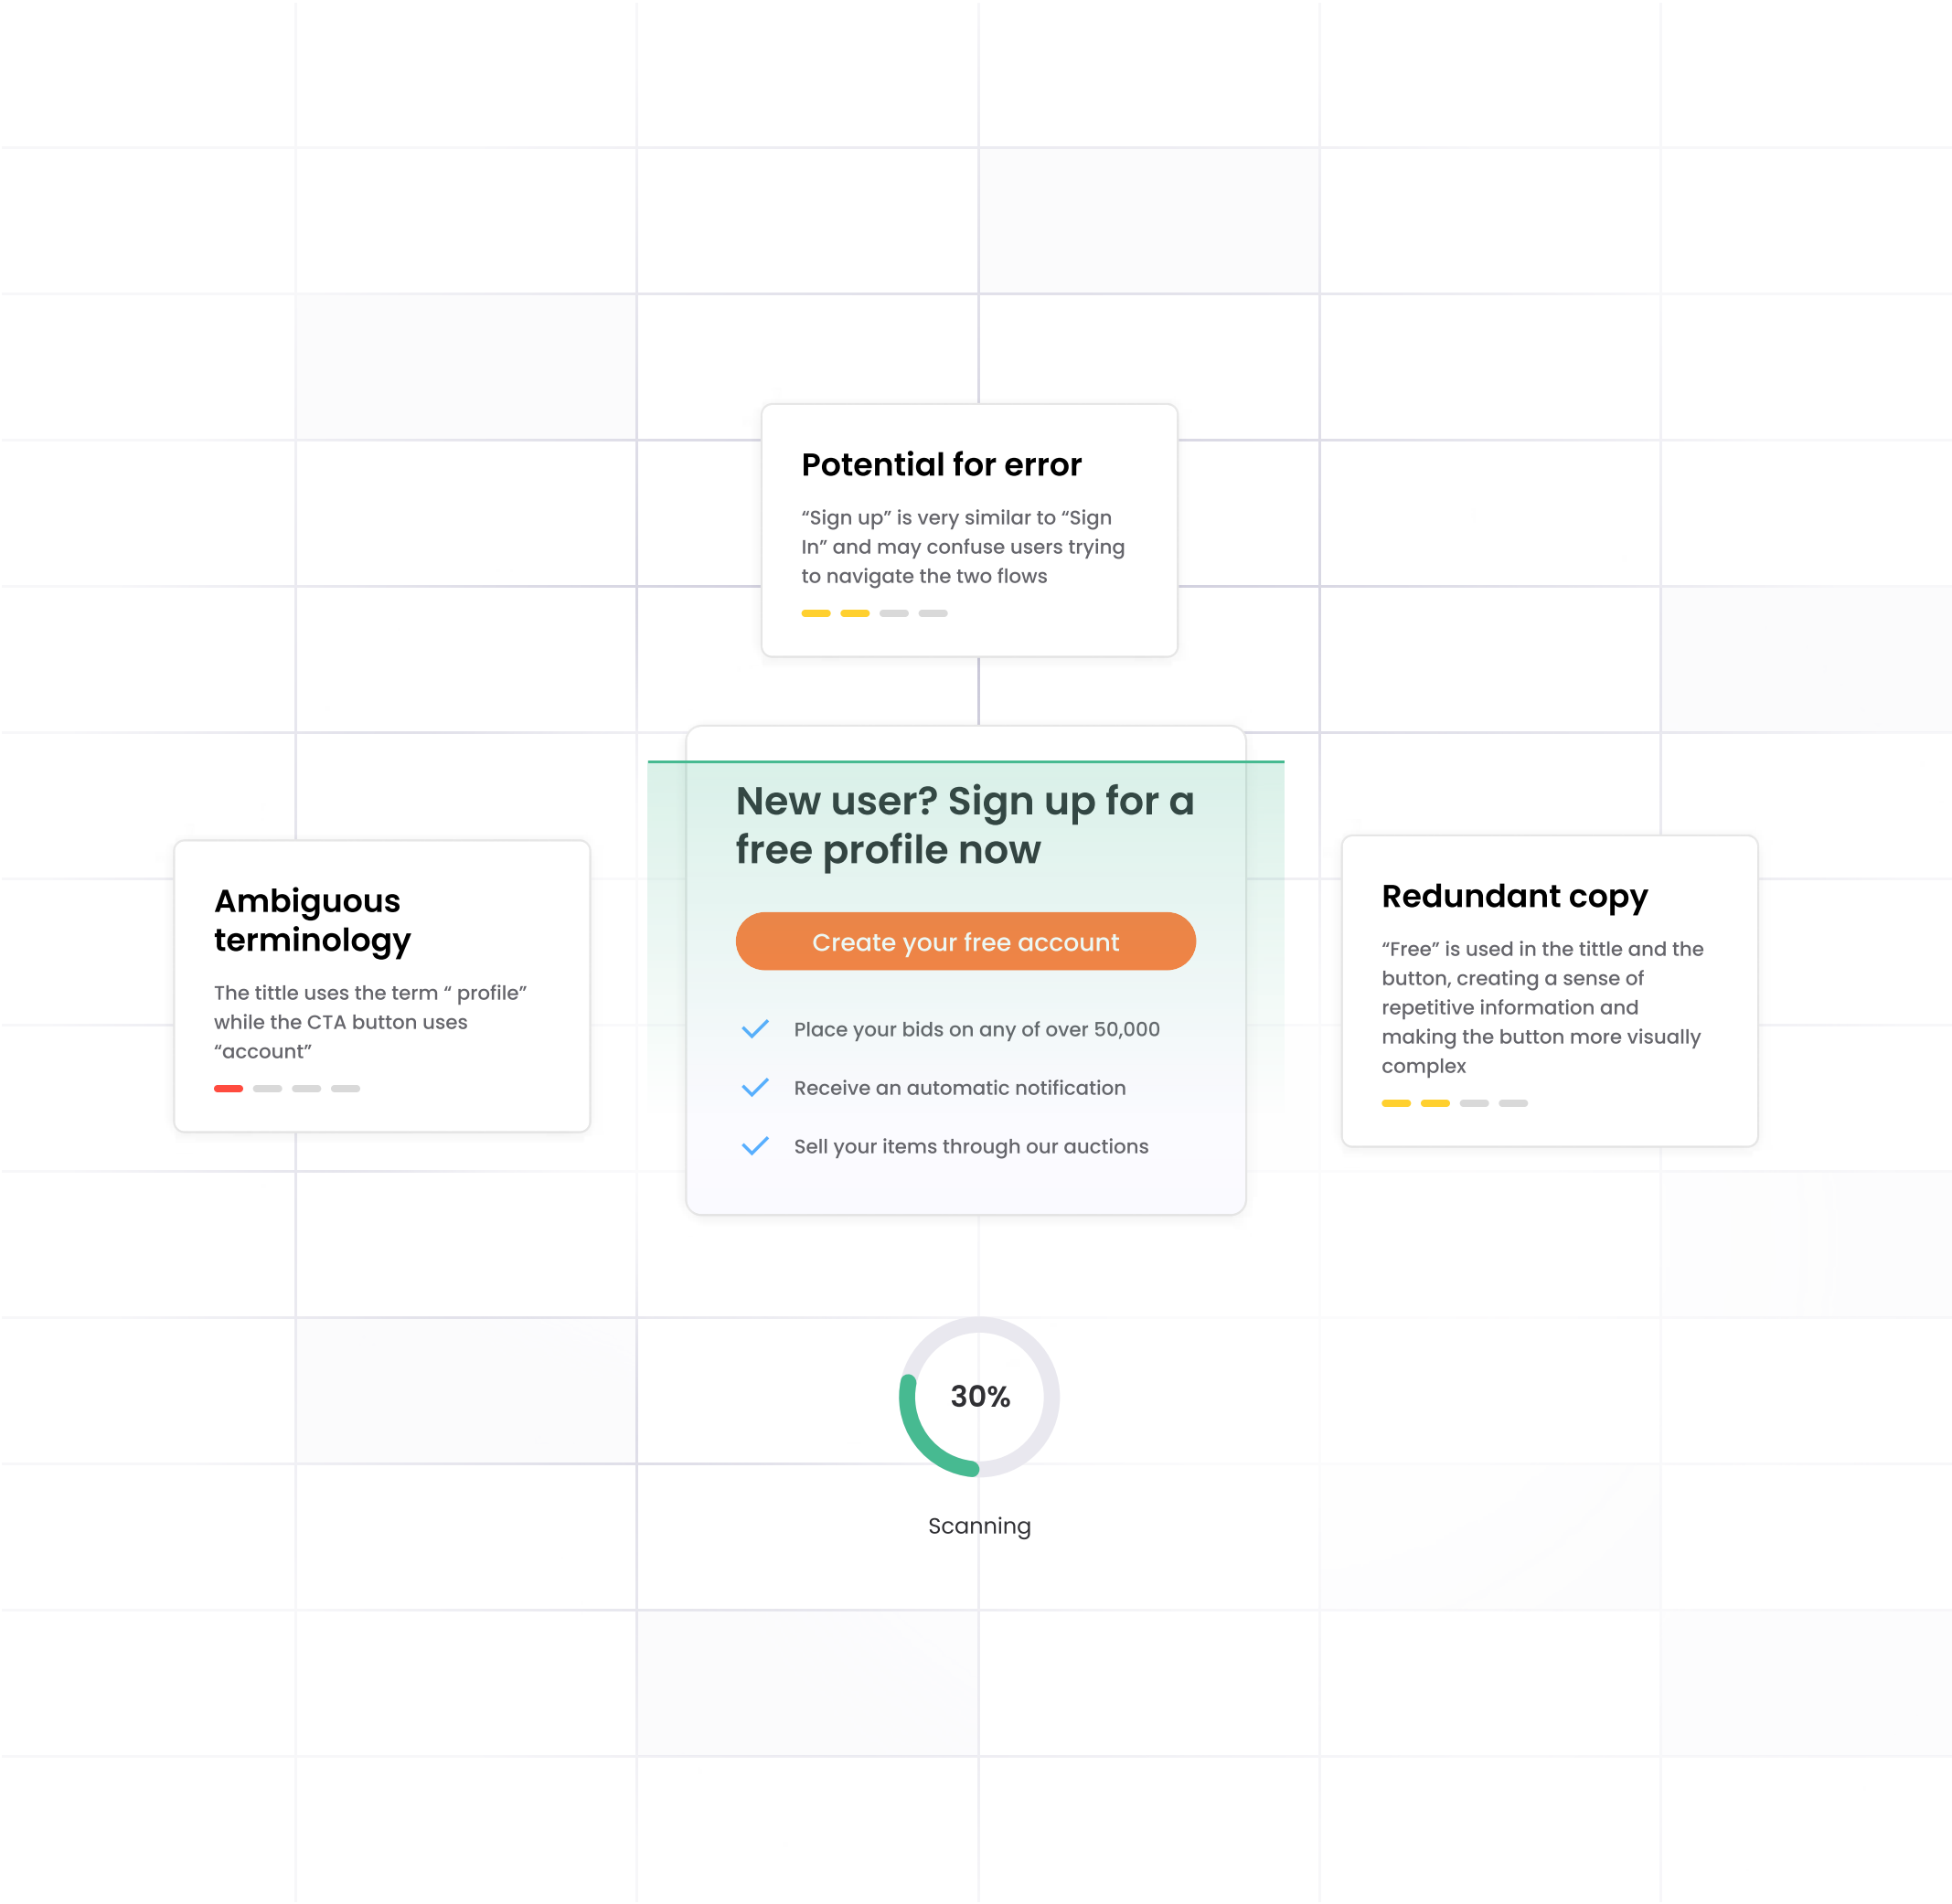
Potential for error

“Sign up” is very similar to “Sign In” and may confuse users trying to navigate the two flows

Ambiguous terminology

The tittle uses the term “ profile” while the CTA button uses “account”

New user? Sign up for a free profile now

Create your free account

Place your bids on any of over 50,000

Receive an automatic notification

Sell your items through our auctions

Redundant copy

“Free” is used in the tittle and the button, creating a sense of repetitive information and making the button more visually complex

30%

Scanning